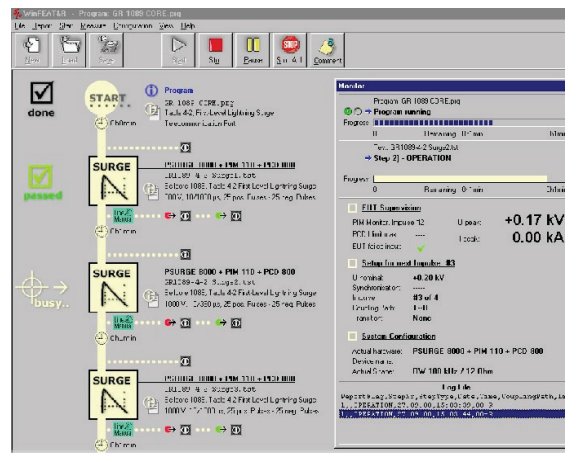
WinFEAT&R - Program: GR 1089 CORE.prg
File Impor Start Measure Configuration View Help
New Load Save Start Stop Pause Stop All Comment

done
START
Program
GR 1089 CORE.prg
Table 4-2, First Level Lightning Surge
Telecommunication Port
Ch0mm

passed
SURGE
PSURGE 8000 + PIM 110 + PCD 800
GR1089-4-2 Surge1.tst
Bellcore 1089, Table 4-2 First Level Lightning Surge
1000V, 10/1000 μs, 25 pos. Pulses - 25 neg. Pulses
Ch0mm

busy..
SURGE
PSURGE 8000 + PIM 110 + PCD 800
GR1089-4-2 Surge2.tst
Bellcore 1089, Table 4-2 First Level Lightning Surge
1000V, 2/10 μs, 25 pos. Pulses - 25 neg. Pulses
Ch0mm

SURGE
PSURGE 8000 + PIM 110 + PCD 800
GR1089-4-2 Surge3.tst
Bellcore 1089, Table 4-2 First Level Lightning Surge
1000V, 10/1000 μs, 25 pos. Pulses - 25 neg. Pulses

Monitor
Program GR 1089 CORE.prg
→ Program running
Progress
Remaining 10 min
Test GR1089-4-2 Surge2.tst
→ Step 2] - OPERATION
Progress
Remaining 0 min
EUT Supervision
PIM Monitor, Impulse 12
PCD Limit ...
EUT failed input
U peak: +0.17 kV
I peak: 0.00 kA
Setup for next Impulse: #3
U nominal: +0.20 kV
Synchronization:
Impulse: #3 of 4
Coupling Path: L-N
Transition: None
System Configuration
Actual hardware: PSURGE 8000 + PIM 110 + PCD 800
Device name:
Actual Source: DW 100 kHz / 12 Ohm
Log File
Repetition,Step,StepType,Date,Time,CouplingPath,...
1. OPERATION,07.09.00,15:03:09,00:3
1. OPERATION,07.09.00,15:03:44,00:3